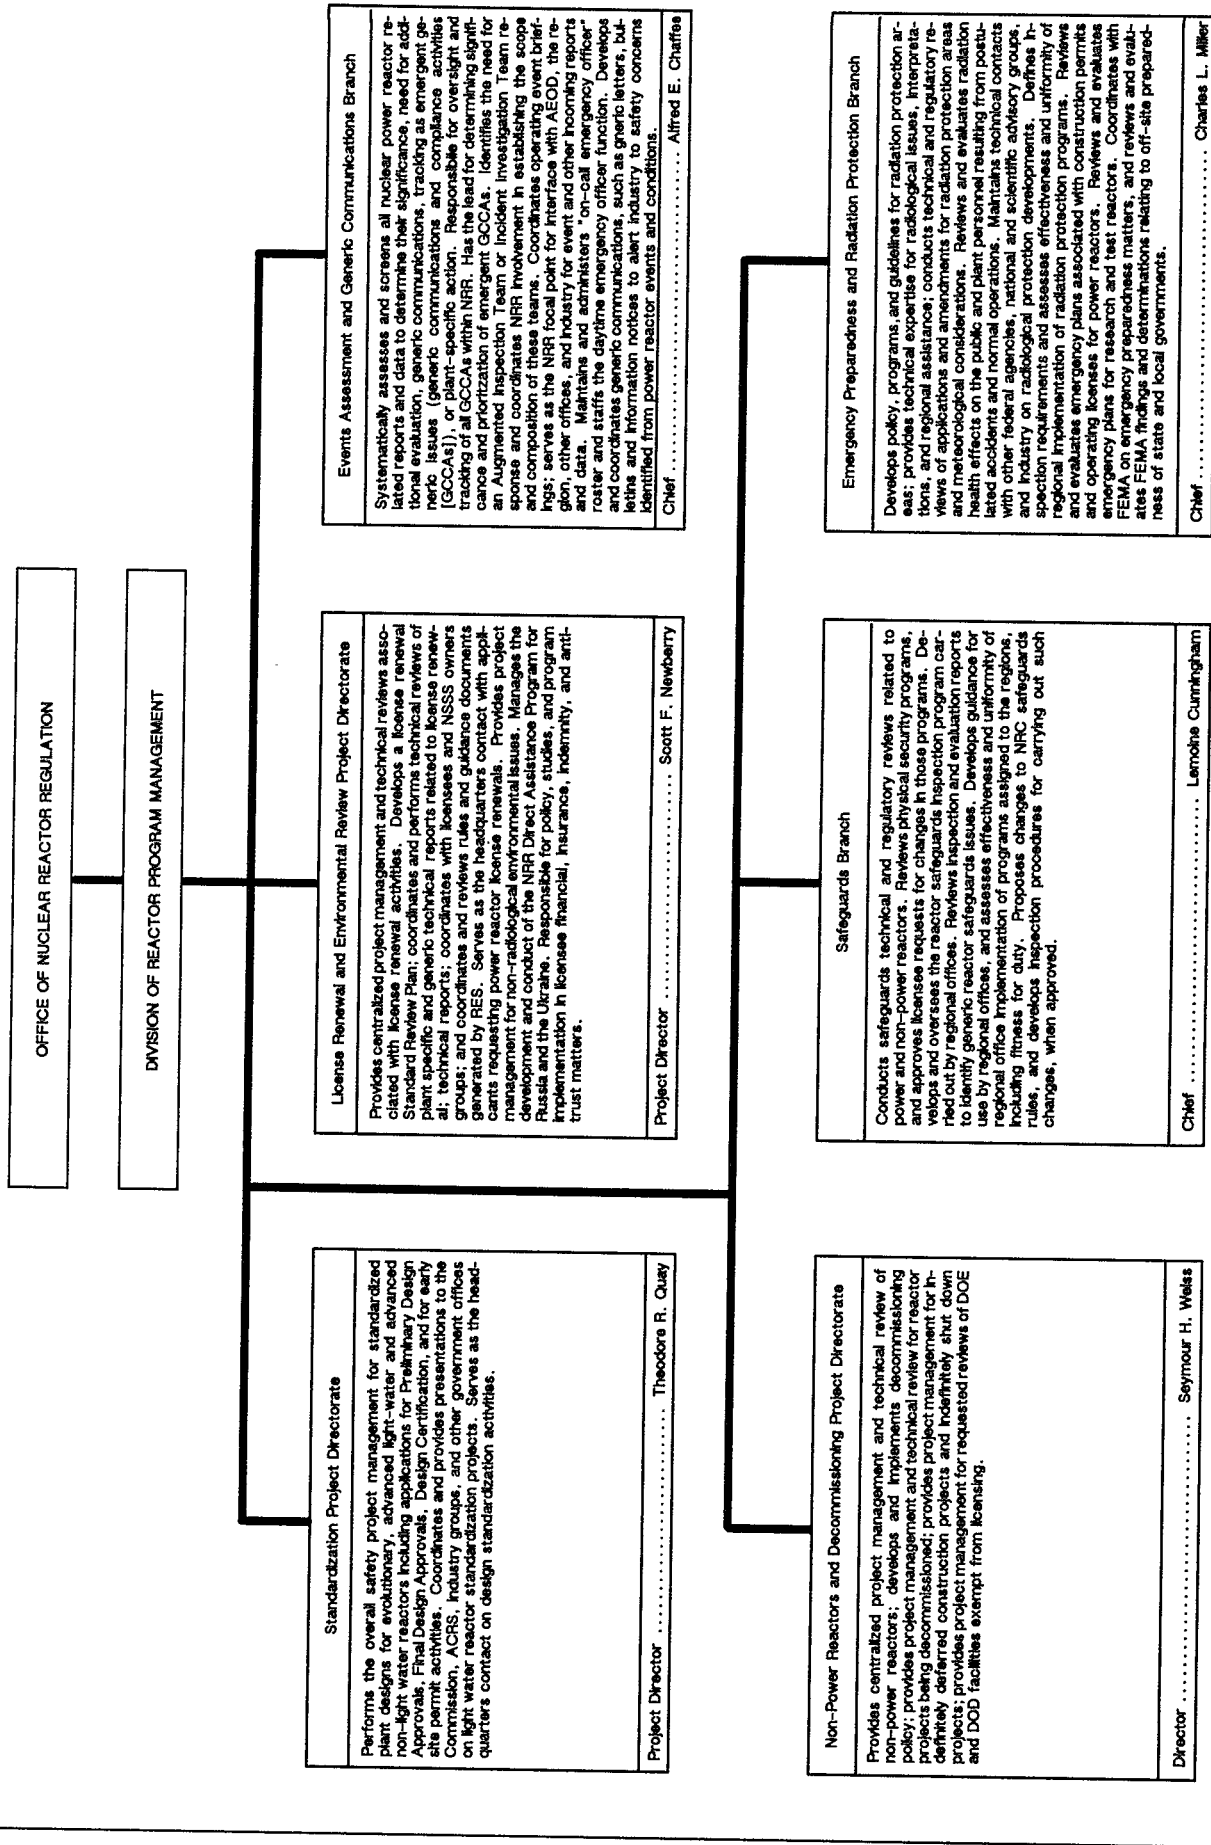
OFFICE OF NUCLEAR REACTOR REGULATION

DIVISION OF REACTOR PROGRAM MANAGEMENT

Standardization Project Directorate

Performs the overall safety project management for standardized plant designs for evolutionary, advanced light-water and advanced non-light water reactors including applications for Preliminary Design Approvals, Final Design Approvals, Design Certification, and for early site permit activities. Coordinates and provides presentations to the Commission, ACRS, industry groups, and other government offices on light water reactor standardization projects. Serves as the headquarters contact on design standardization activities.

Project Director .................... Theodore R. Quay

License Renewal and Environmental Review Project Directorate

Provides centralized project management and technical reviews associated with license renewal activities. Develops a license renewal Standard Review Plan; coordinates and performs technical reviews of plant specific and generic technical reports related to license renewal; technical reports; coordinates with licensees and NSSS owners groups; and coordinates and reviews rules and guidance documents generated by RES. Serves as the headquarters contact with applicants requesting power reactor license renewals. Provides project management for non-radiological environmental issues. Manages the development and conduct of the NRR Direct Assistance Program for Russia and the Ukraine. Responsible for policy, studies, and program implementation in licensee financial, insurance, indemnity, and antitrust matters.

Project Director .................... Scott F. Newberry

Events Assessment and Generic Communications Branch

Systematically assesses and screens all nuclear power reactor related reports and data to determine their significance, need for additional evaluation, generic communications, tracking as emergent generic issues (generic communications and compliance activities [GCCAs]), or plant-specific action. Responsible for oversight and tracking of all GCCAs within NRR. Has the lead for determining significance and priortization of emergent GCCAs. Identifies the need for an Augmented Inspection Team or Incident Investigation Team response and coordinates NRR involvement in establishing the scope and composition of these teams. Coordinates operating event briefings; serves as the NRR focal point for interface with AEOD, the region, other offices, and industry for event and other incoming reports and data. Maintains and administers "on-call emergency officer" roster and staffs the daytime emergency officer function. Develops and coordinates generic communications, such as generic letters, bulletins and information notices to alert industry to safety concerns identified from power reactor events and conditions.

Chief .................... Alfred E. Chaffee

Non-Power Reactors and Decommissioning Project Directorate

Provides centralized project management and technical review of non-power reactors; develops and implements decommissioning policy; provides project management and technical review for reactor projects being decommissioned; provides project management for indefinitely deferred construction projects and indefinitely shut down projects; provides project management for requested reviews of DOE and DOD facilities exempt from licensing.

Director .................... Seymour H. Weiss

Safeguards Branch

Conducts safeguards technical and regulatory reviews related to power and non-power reactors. Reviews physical security programs, and approves licensee requests for changes in those programs. Develops and oversees the reactor safeguards inspection program carried out by regional offices. Reviews inspection and evaluation reports to identify generic reactor safeguards issues. Develops guidance for use by regional offices, and assesses effectiveness and uniformity of regional office implementation of programs assigned to the regions, including fitness for duty. Proposes changes to NRC safeguards rules, and develops inspection procedures for carrying out such changes, when approved.

Chief .................... Lemoine Cunningham

Emergency Preparedness and Radiation Protection Branch

Develops policy, programs, and guidelines for radiation protection areas; provides technical expertise for radiological issues, interpretations, and regional assistance; conducts technical and regulatory reviews of applications and amendments for radiation protection areas and meteorological considerations. Reviews and evaluates radiation health effects on the public and plant personnel resulting from postulated accidents and normal operations. Maintains technical contacts with other federal agencies, national and scientific advisory groups, and industry on radiological protection developments. Defines inspection requirements and assesses effectiveness and uniformity of regional implementation of radiation protection programs. Reviews and evaluates emergency plans associated with construction permits and operating licenses for power reactors. Reviews and evaluates emergency plans for research and test reactors. Coordinates with FEMA on emergency preparedness matters, and reviews and evaluates FEMA findings and determinations relating to off-site preparedness of state and local governments.

Chief .................... Charles L. Miller